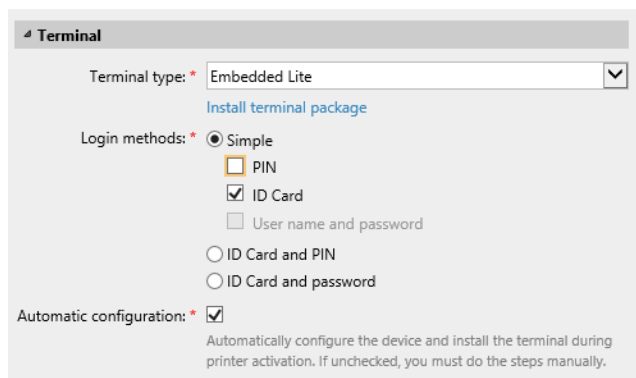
Terminal

Terminal type: * Embedded Lite

Install terminal package

Login methods: * Simple

PIN

ID Card

User name and password

ID Card and PIN

ID Card and password

Automatic configuration: *

Automatically configure the device and install the terminal during printer activation. If unchecked, you must do the steps manually.